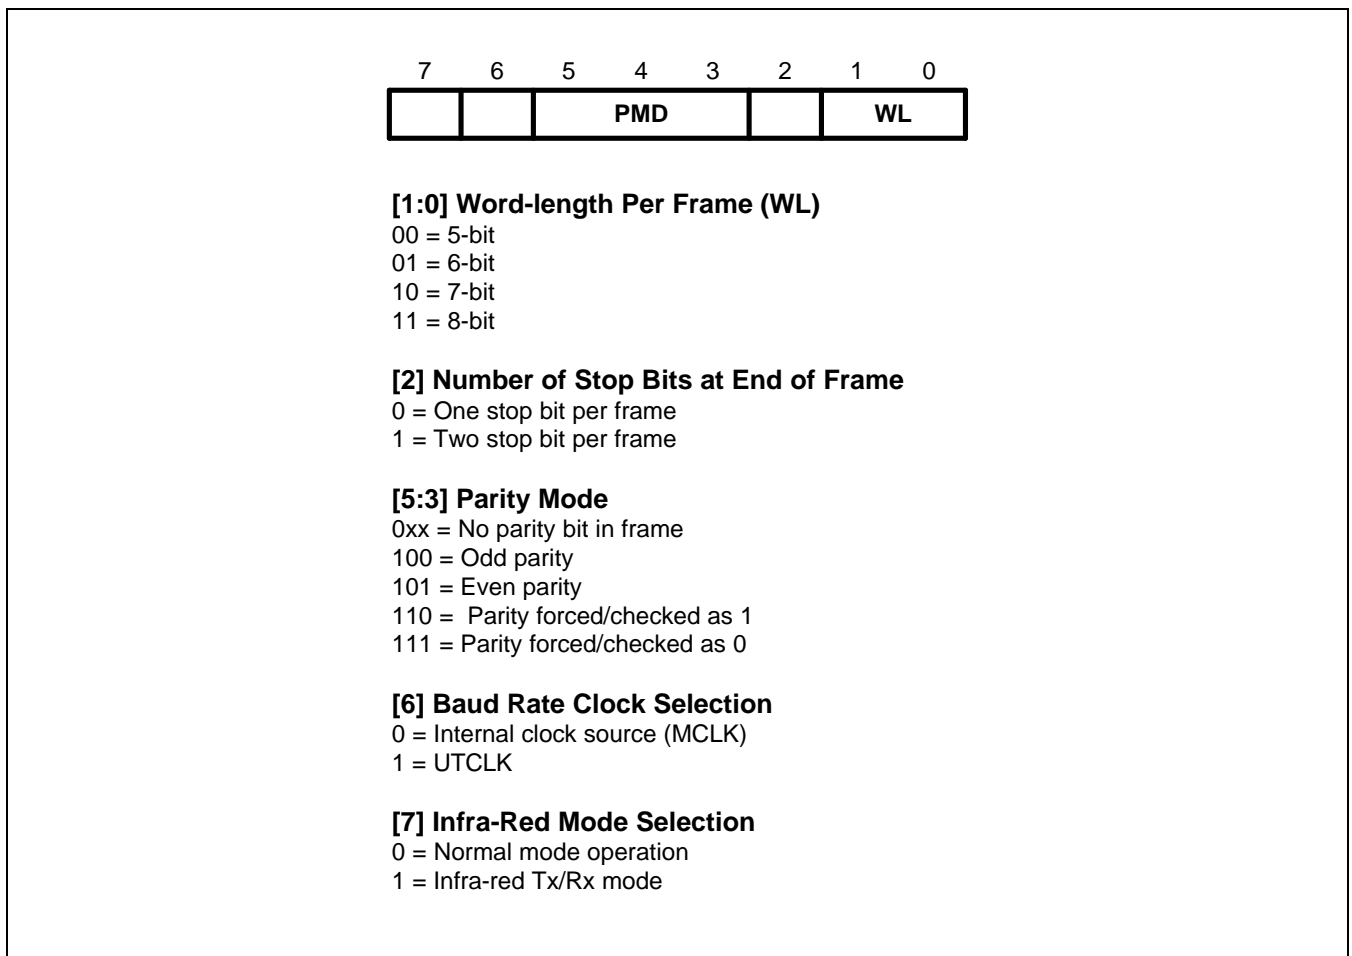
| 7 | 6 | 5 | 4 | 3 | 2 | 1 | 0 |
|---|---|---|---|---|---|---|---|
| | | PMD | | | | WL | |

**[1:0] Word-length Per Frame (WL)**
00 = 5-bit
01 = 6-bit
10 = 7-bit
11 = 8-bit

**[2] Number of Stop Bits at End of Frame**
0 = One stop bit per frame
1 = Two stop bit per frame

**[5:3] Parity Mode**
0xx = No parity bit in frame
100 = Odd parity
101 = Even parity
110 = Parity forced/checked as 1
111 = Parity forced/checked as 0

**[6] Baud Rate Clock Selection**
0 = Internal clock source (MCLK)
1 = UTCLK

**[7] Infra-Red Mode Selection**
0 = Normal mode operation
1 = Infra-red Tx/Rx mode